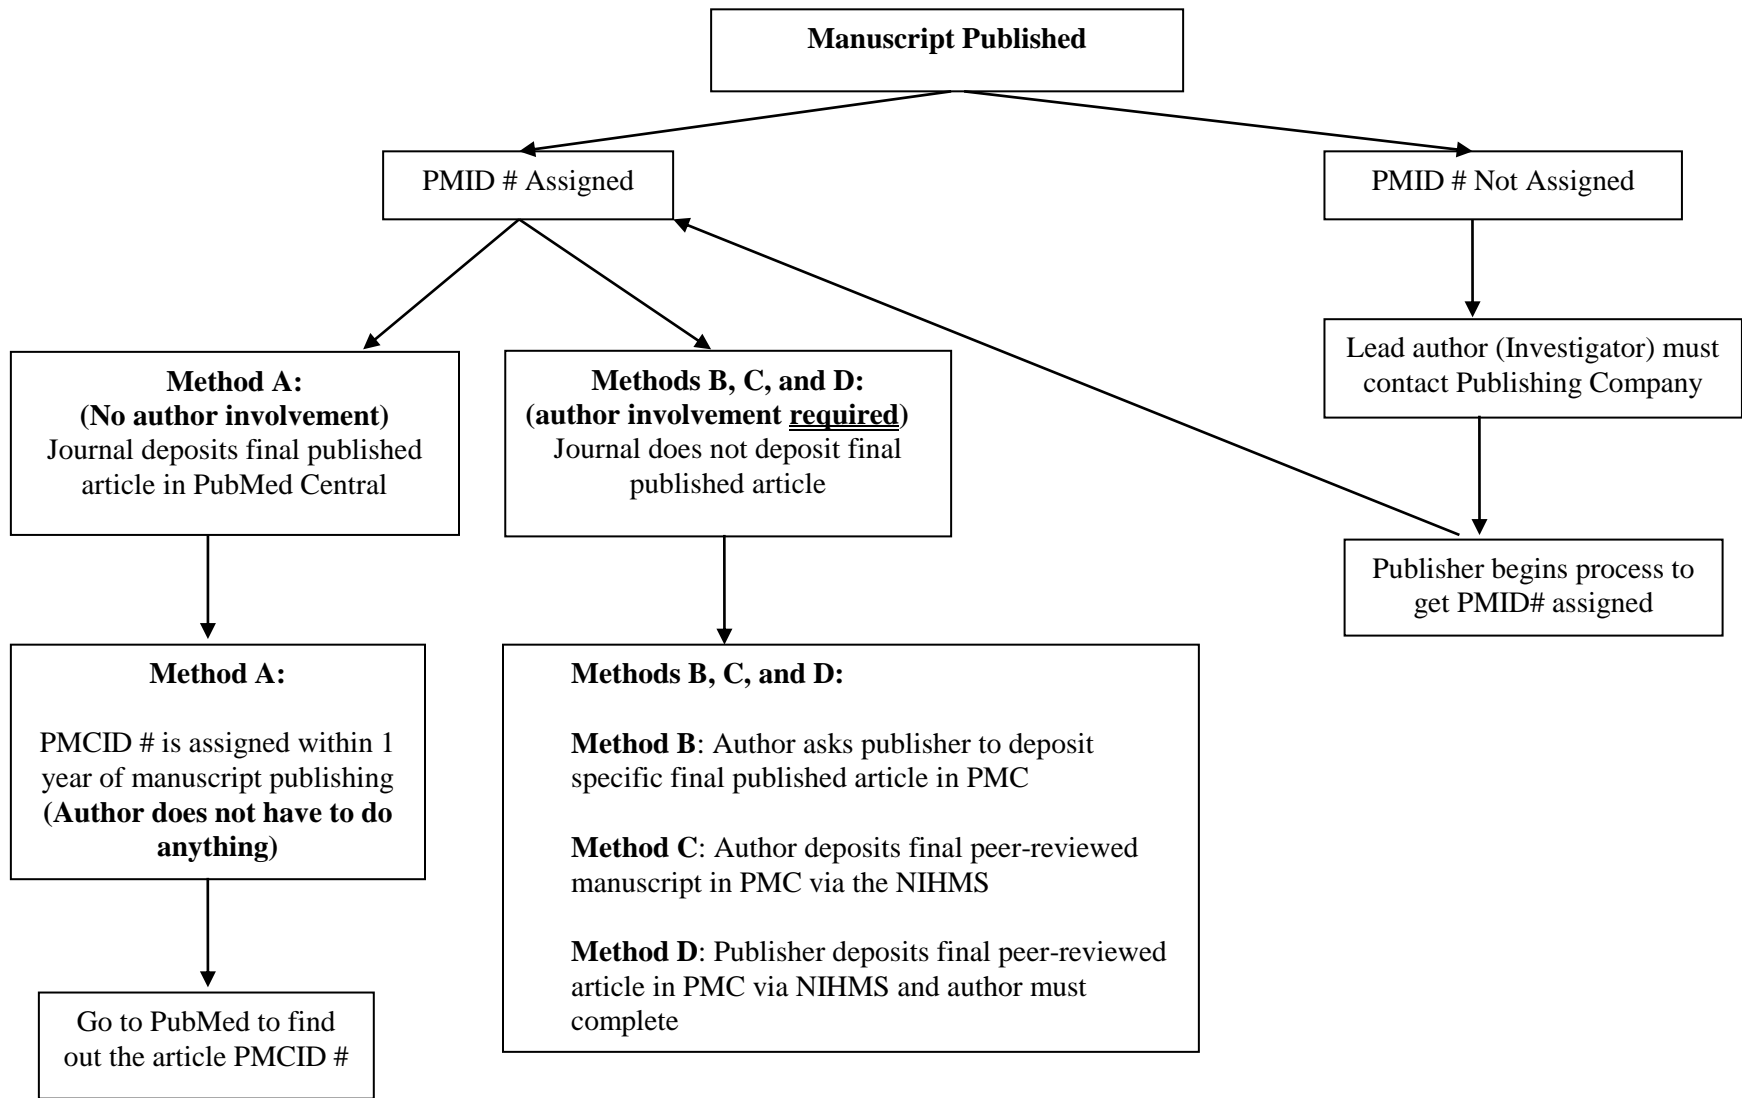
Manuscript Published

PMID # Assigned

PMID # Not Assigned

Method A:
(No author involvement)
Journal deposits final published article in PubMed Central

Methods B, C, and D:
(author involvement required)
Journal does not deposit final published article

Lead author (Investigator) must contact Publishing Company

Publisher begins process to get PMID# assigned

Method A:

PMCID # is assigned within 1 year of manuscript publishing (Author does not have to do anything)

Methods B, C, and D:

Method B: Author asks publisher to deposit specific final published article in PMC

Method C: Author deposits final peer-reviewed manuscript in PMC via the NIHMS

Method D: Publisher deposits final peer-reviewed article in PMC via NIHMS and author must complete

Go to PubMed to find out the article PMCID #